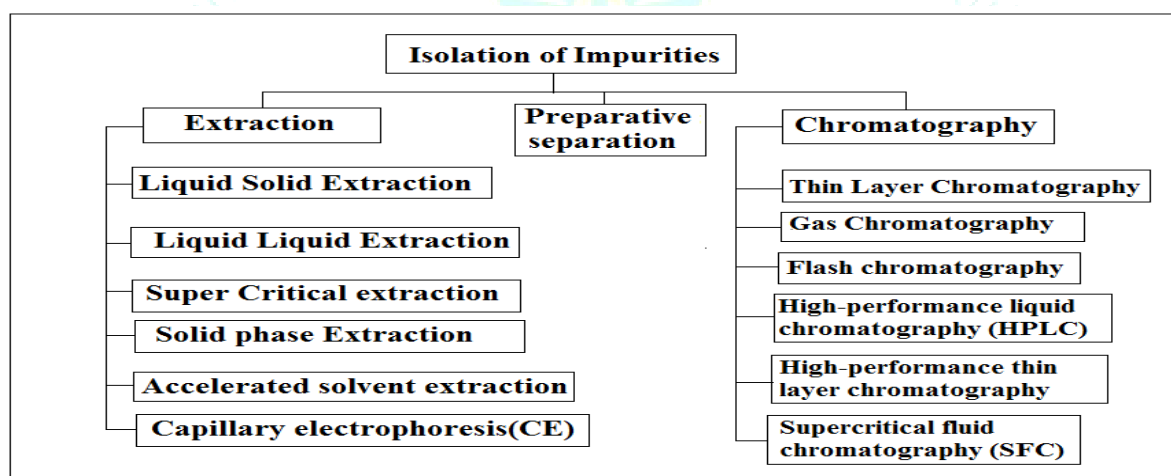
Isolation of Impurities

Extraction

Preparative separation

Chromatography

Liquid Solid Extraction

Liquid Liquid Extraction

Super Critical extraction

Solid phase Extraction

Accelerated solvent extraction

Capillary electrophoresis(CE)

Thin Layer Chromatography

Gas Chromatography

Flash chromatography

High-performance liquid chromatography (HPLC)

High-performance thin layer chromatography

Supercritical fluid chromatography (SFC)